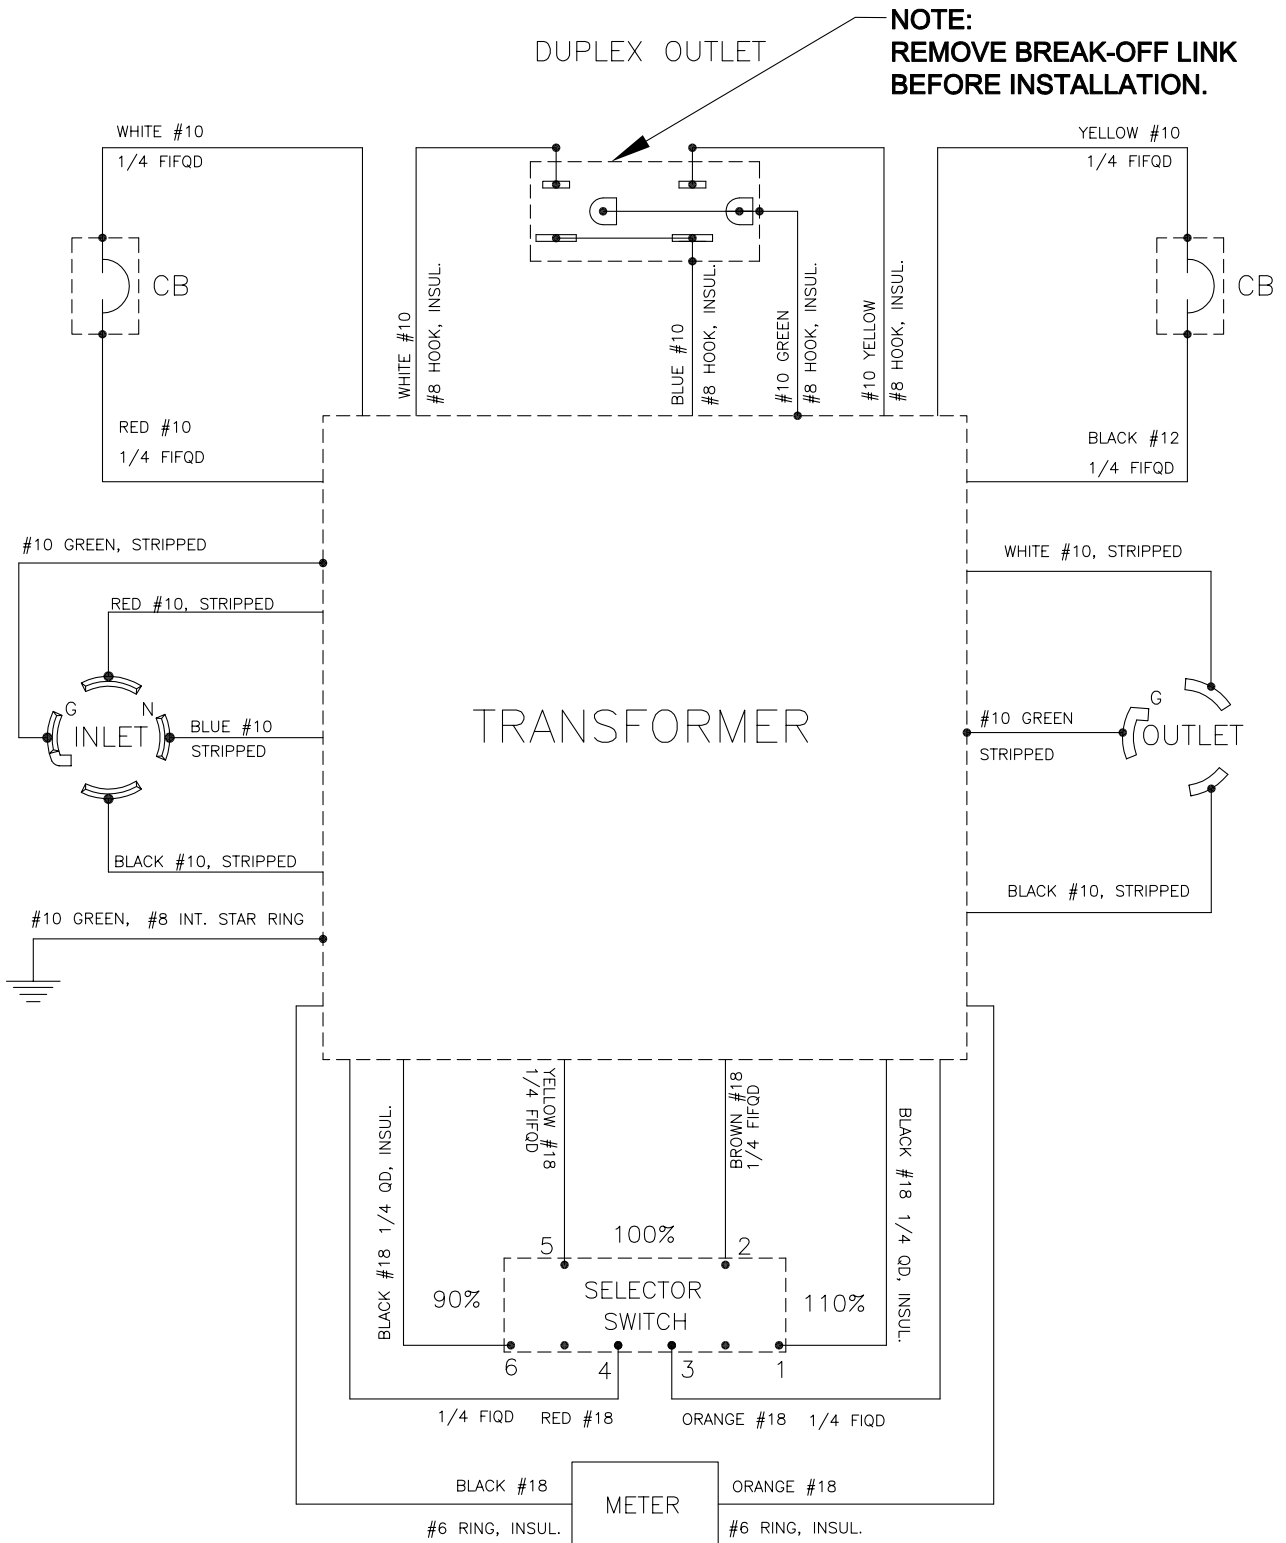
DUPLEX OUTLET

NOTE:
REMOVE BREAK-OFF LINK BEFORE INSTALLATION.

WHITE #10
1/4 FIFQD

CB

RED #10
1/4 FIFQD

WHITE #10
#8 HOOK, INSUL.

BLUE #10
#8 HOOK, INSUL.

#10 GREEN
#8 HOOK, INSUL.

#10 YELLOW
#8 HOOK, INSUL.

YELLOW #10
1/4 FIFQD

CB

BLACK #12
1/4 FIFQD

#10 GREEN, STRIPPED

RED #10, STRIPPED

G
N
INLET

BLUE #10
STRIPPED

BLACK #10, STRIPPED

#10 GREEN, #8 INT. STAR RING

TRANSFORMER

WHITE #10, STRIPPED

#10 GREEN
STRIPPED

G
OUTLET

BLACK #10, STRIPPED

BLACK #18 1/4 QD, INSUL.

YELLOW #18
1/4 FIFQD

BROWN #18
1/4 FIFQD

BLACK #18 1/4 QD, INSUL.

5
100%
2

90%
SELECTOR SWITCH
110%

6
4
3
1

1/4 FIQD
RED #18
ORANGE #18
1/4 FIQD

BLACK #18
#6 RING, INSUL.

METER

ORANGE #18
#6 RING, INSUL.